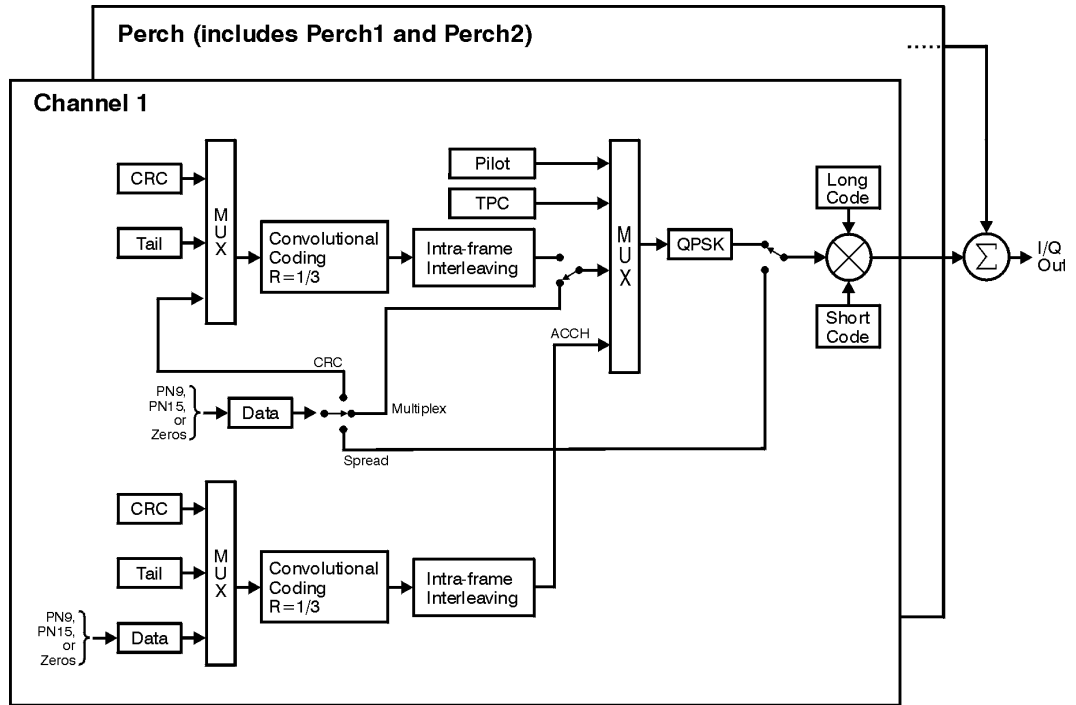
Perch (includes Perch1 and Perch2)

Channel 1

CRC

Tail

MUX

Convolutional Coding R=1/3

Intra-frame Interleaving

Pilot

TPC

MUX

QPSK

Long Code

Short Code

$\sum$

I/Q Out

CRC

PN9, PN15, or Zeros

Data

Multiplex

Spread

ACCH

CRC

Tail

MUX

Convolutional Coding R=1/3

Intra-frame Interleaving

PN9, PN15, or Zeros

Data